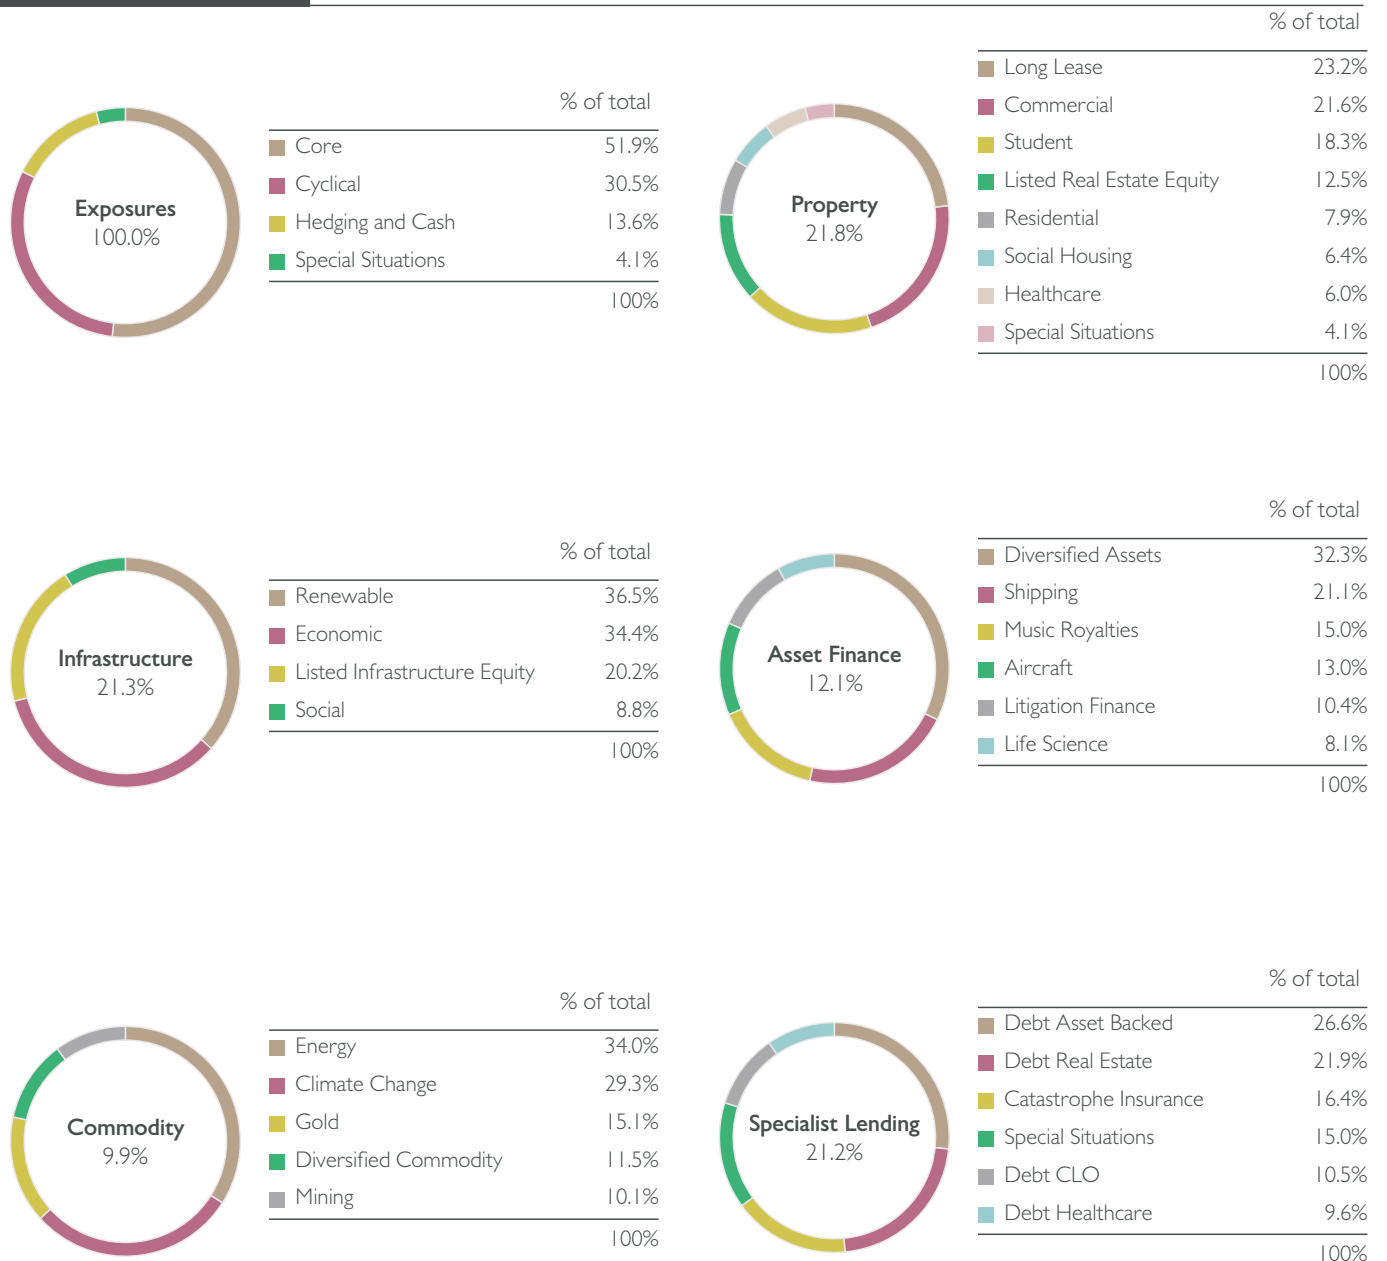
Exposures
100.0%

| | % of total |
|---|---|
| Core | 51.9% |
| Cyclical | 30.5% |
| Hedging and Cash | 13.6% |
| Special Situations | 4.1% |
| | 100% |

Property
21.8%

| | % of total |
|---|---|
| Long Lease | 23.2% |
| Commercial | 21.6% |
| Student | 18.3% |
| Listed Real Estate Equity | 12.5% |
| Residential | 7.9% |
| Social Housing | 6.4% |
| Healthcare | 6.0% |
| Special Situations | 4.1% |
| | 100% |

Infrastructure
21.3%

| | % of total |
|---|---|
| Renewable | 36.5% |
| Economic | 34.4% |
| Listed Infrastructure Equity | 20.2% |
| Social | 8.8% |
| | 100% |

Asset Finance
12.1%

| | % of total |
|---|---|
| Diversified Assets | 32.3% |
| Shipping | 21.1% |
| Music Royalties | 15.0% |
| Aircraft | 13.0% |
| Litigation Finance | 10.4% |
| Life Science | 8.1% |
| | 100% |

Commodity
9.9%

| | % of total |
|---|---|
| Energy | 34.0% |
| Climate Change | 29.3% |
| Gold | 15.1% |
| Diversified Commodity | 11.5% |
| Mining | 10.1% |
| | 100% |

Specialist Lending
21.2%

| | % of total |
|---|---|
| Debt Asset Backed | 26.6% |
| Debt Real Estate | 21.9% |
| Catastrophe Insurance | 16.4% |
| Special Situations | 15.0% |
| Debt CLO | 10.5% |
| Debt Healthcare | 9.6% |
| | 100% |